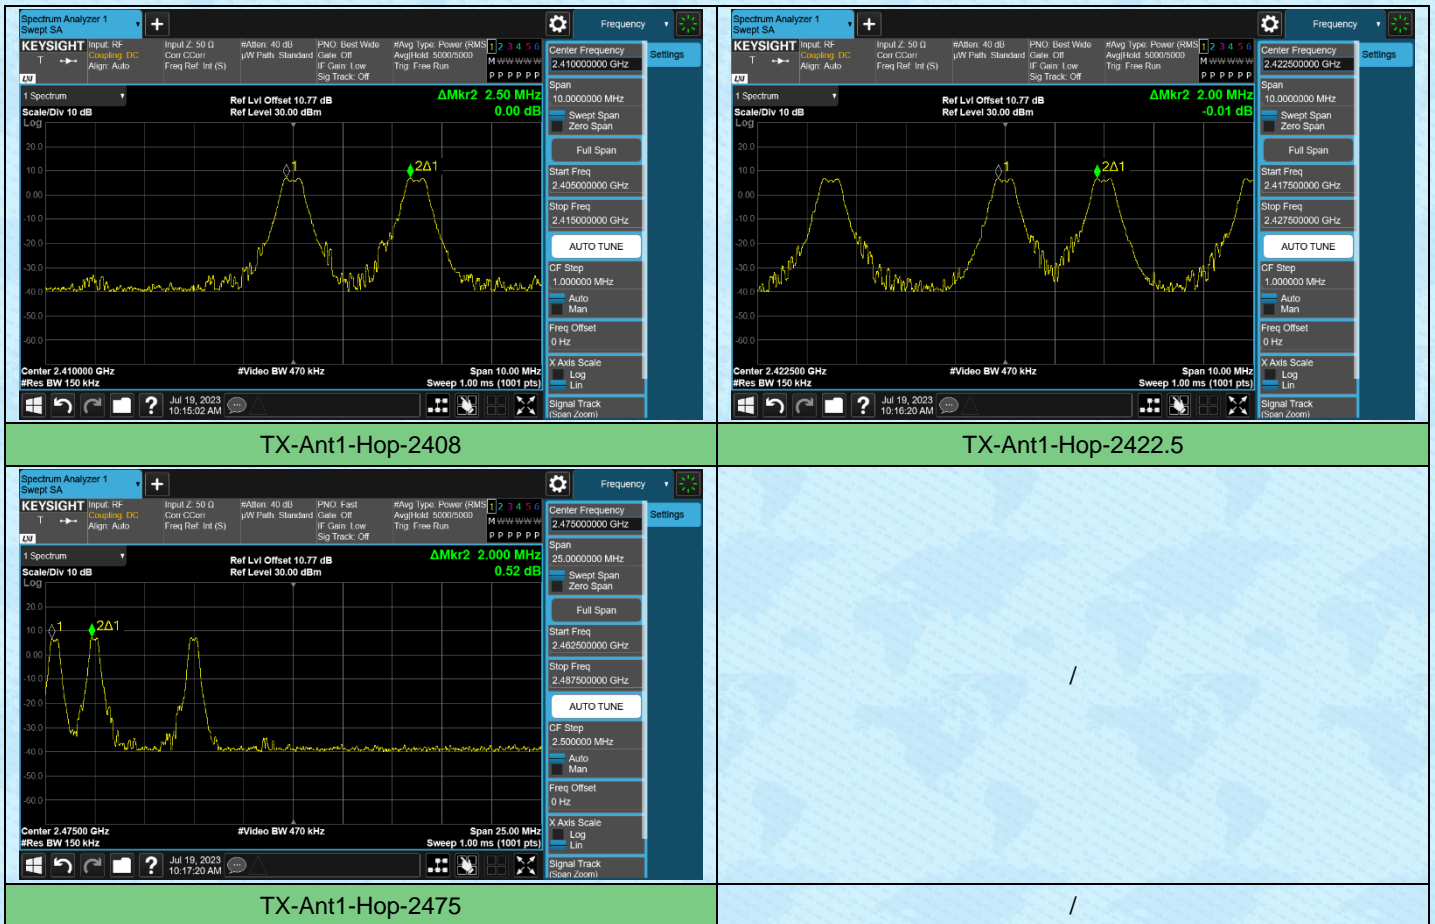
| Spectrum Analyzer 1 Swept SA | Spectrum Analyzer 1 Swept SA |
|---|---|
| KEYSIGHT Input: RF Coupling: DC Align: Auto Input Z: 50 Ω Corr CCorr Freq Ref: Int (S) #Atten: 40 dB µW Path: Standard PNO: Best Wide Gate: Off IF Gain: Low Sig Track: Off #Avg Type: Power (RMS) Avg\|Hold: 5000/5000 Trig: Free Run 1 2 3 4 5 6 M WWWWW P P P P P P Frequency Settings Center Frequency 2.410000000 GHz Span 10.000000 MHz Swept Span Zero Span Full Span Start Freq 2.405000000 GHz Stop Freq 2.415000000 GHz AUTO TUNE CF Step 1.000000 MHz Auto Man Freq Offset 0 Hz X Axis Scale Log Lin Signal Track (Span Zoom) 1 Spectrum Scale/Div 10 dB Log Ref Lvl Offset 10.77 dB Ref Level 30.00 dBm ΔMkr2 2.50 MHz 0.00 dB 20.0 10.0 0.00 -10.0 -20.0 -30.0 -40.0 -50.0 -60.0 1 2Δ1 Center 2.410000 GHz #Res BW 150 kHz #Video BW 470 kHz Span 10.00 MHz Sweep 1.00 ms (1001 pts) Jul 19, 2023 10:15:02 AM | KEYSIGHT Input: RF Coupling: DC Align: Auto Input Z: 50 Ω Corr CCorr Freq Ref: Int (S) #Atten: 40 dB µW Path: Standard PNO: Best Wide Gate: Off IF Gain: Low Sig Track: Off #Avg Type: Power (RMS) Avg\|Hold: 5000/5000 Trig: Free Run 1 2 3 4 5 6 M WWWWW P P P P P P Frequency Settings Center Frequency 2.422500000 GHz Span 10.000000 MHz Swept Span Zero Span Full Span Start Freq 2.417500000 GHz Stop Freq 2.427500000 GHz AUTO TUNE CF Step 1.000000 MHz Auto Man Freq Offset 0 Hz X Axis Scale Log Lin Signal Track (Span Zoom) 1 Spectrum Scale/Div 10 dB Log Ref Lvl Offset 10.77 dB Ref Level 30.00 dBm ΔMkr2 2.00 MHz -0.01 dB 20.0 10.0 0.00 -10.0 -20.0 -30.0 -40.0 -50.0 -60.0 1 2Δ1 Center 2.422500 GHz #Res BW 150 kHz #Video BW 470 kHz Span 10.00 MHz Sweep 1.00 ms (1001 pts) Jul 19, 2023 10:16:20 AM |
| TX-Ant1-Hop-2408 | TX-Ant1-Hop-2422.5 |
| Spectrum Analyzer 1 Swept SA KEYSIGHT Input: RF Coupling: DC Align: Auto Input Z: 50 Ω Corr CCorr Freq Ref: Int (S) #Atten: 40 dB µW Path: Standard PNO: Fast Gate: Off IF Gain: Low Sig Track: Off #Avg Type: Power (RMS) Avg\|Hold: 5000/5000 Trig: Free Run 1 2 3 4 5 6 M WWWWW P P P P P P Frequency Settings Center Frequency 2.475000000 GHz Span 25.000000 MHz Swept Span Zero Span Full Span Start Freq 2.462500000 GHz Stop Freq 2.487500000 GHz AUTO TUNE CF Step 2.500000 MHz Auto Man Freq Offset 0 Hz X Axis Scale Log Lin Signal Track (Span Zoom) 1 Spectrum Scale/Div 10 dB Log Ref Lvl Offset 10.77 dB Ref Level 30.00 dBm ΔMkr2 2.000 MHz 0.52 dB 20.0 10.0 0.00 -10.0 -20.0 -30.0 -40.0 -50.0 -60.0 1 2Δ1 Center 2.47500 GHz #Res BW 150 kHz #Video BW 470 kHz Span 25.00 MHz Sweep 1.00 ms (1001 pts) Jul 19, 2023 10:17:20 AM | / |
| TX-Ant1-Hop-2475 | / |